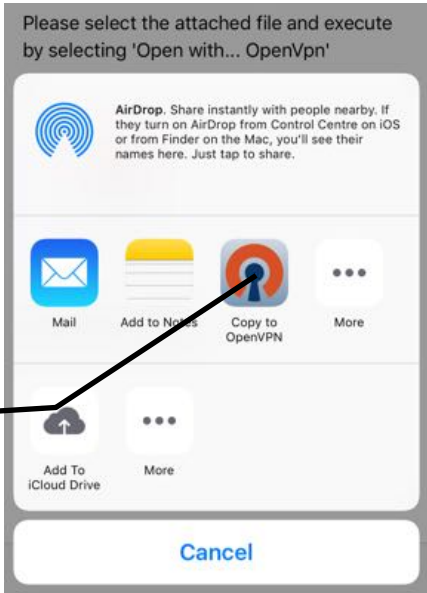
Please select the attached file and execute by selecting 'Open with... OpenVpn'

AirDrop. Share instantly with people nearby. If they turn on AirDrop from Control Centre on iOS or from Finder on the Mac, you'll see their names here. Just tap to share.

Mail

Add to Notes

Copy to OpenVPN

More

Add To iCloud Drive

More

Cancel